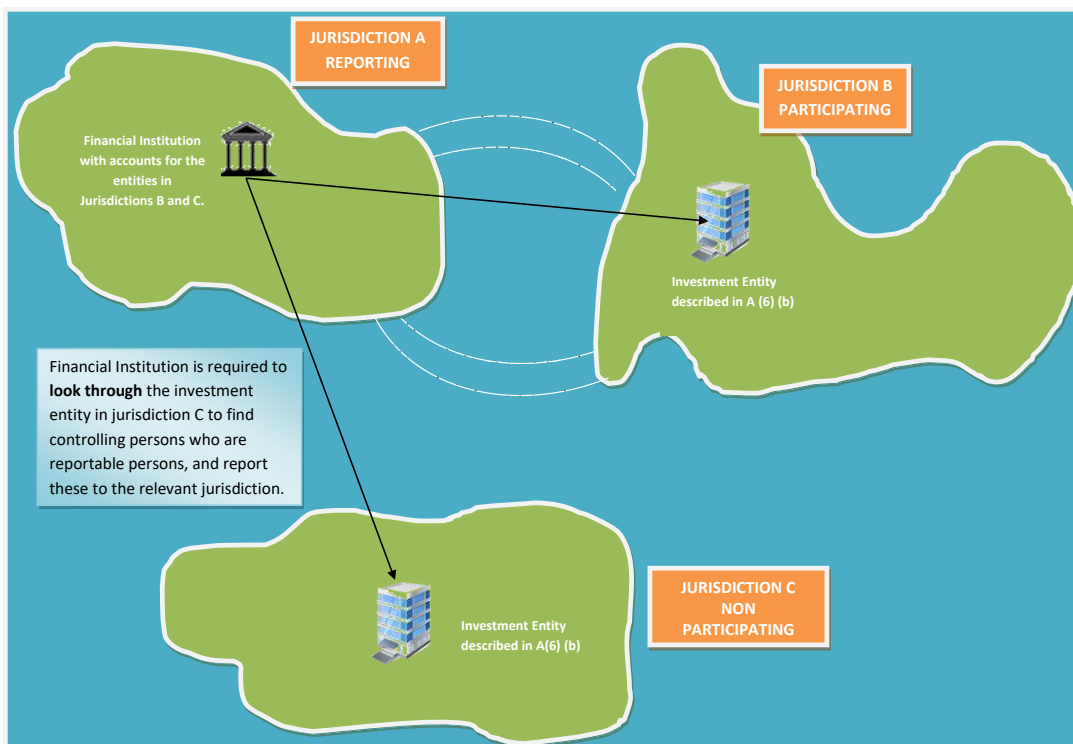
JURISDICTION A
REPORTING

Financial Institution with accounts for the entities in Jurisdictions B and C.

JURISDICTION B
PARTICIPATING

Investment Entity described in A (6) (b)

Financial Institution is required to **look through** the investment entity in jurisdiction C to find controlling persons who are reportable persons, and report these to the relevant jurisdiction.

Investment Entity described in A(6) (b)

JURISDICTION C
NON
PARTICIPATING